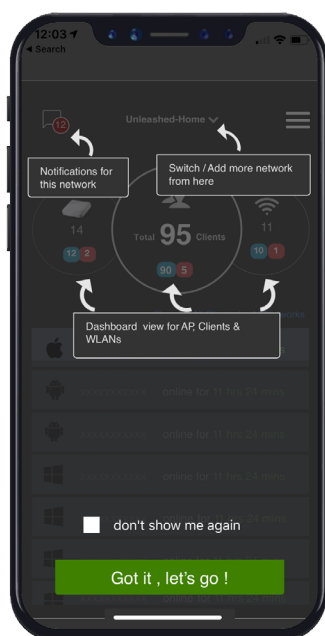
12:03
◂ Search

12

Unleashed-Home

Notifications for this network

Switch / Add more network from here

14

12 2

Total 95 Clients

90 5

11

10 1

Dashboard view for AP, Clients & WLANs

online for 11 hrs 23 mins

online for 11 hrs 23 mins

online for 11 hrs 23 mins

don't show me again

Got it , let's go !